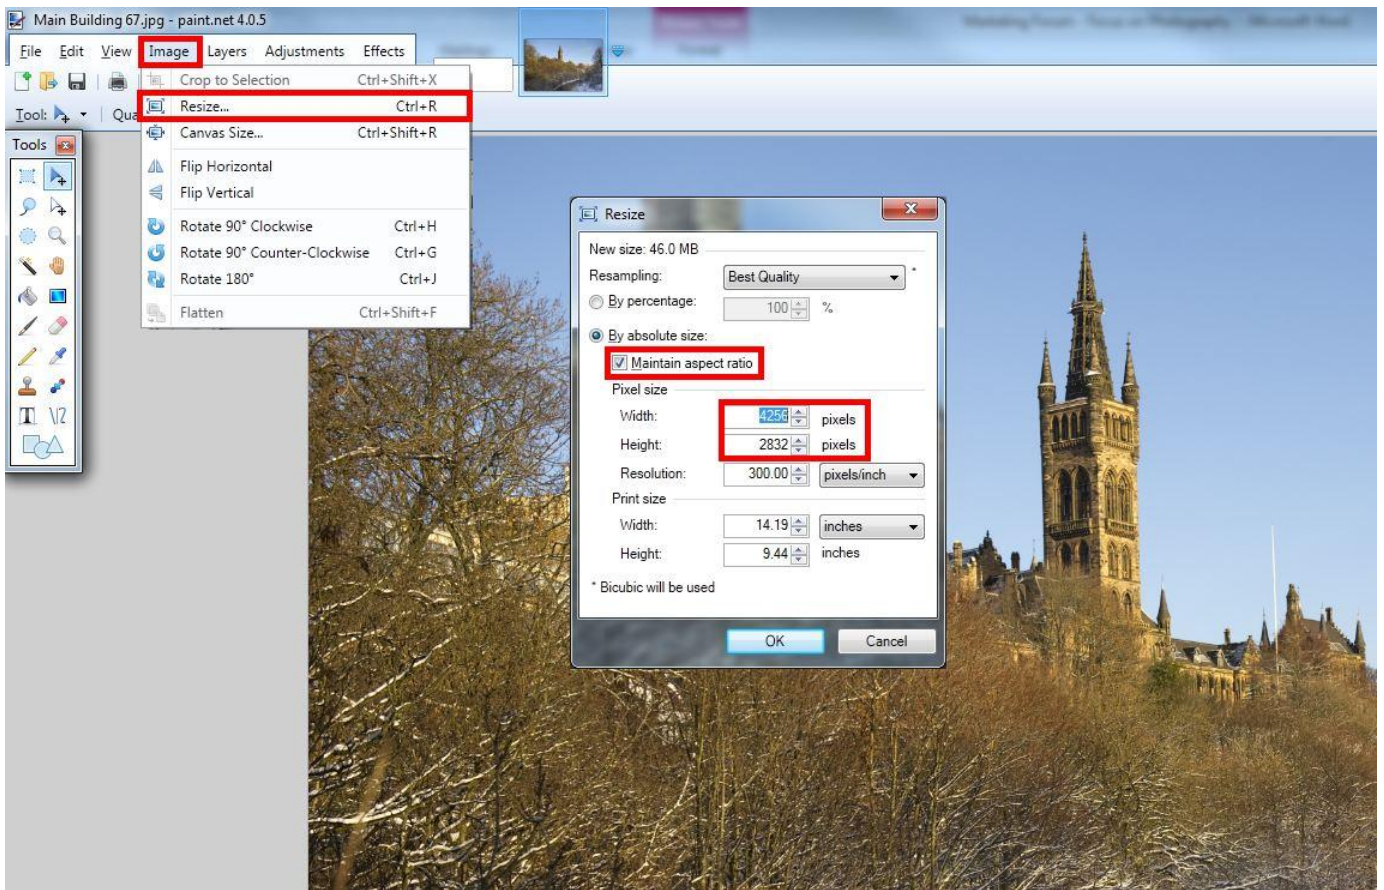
Main Building 67.jpg - paint.net 4.0.5

File Edit View Image Layers Adjustments Effects

Tool: Qua

Tools

Crop to Selection Ctrl+Shift+X
Resize... Ctrl+R
Canvas Size... Ctrl+Shift+R
Flip Horizontal
Flip Vertical
Rotate 90° Clockwise Ctrl+H
Rotate 90° Counter-Clockwise Ctrl+G
Rotate 180° Ctrl+J
Flatten Ctrl+Shift+F

Resize

New size: 46.0 MB

Resampling: Best Quality *

By percentage: 100 %

By absolute size:

Maintain aspect ratio

Pixel size

Width: 4256 pixels

Height: 2832 pixels

Resolution: 300.00 pixels/inch

Print size

Width: 14.19 inches

Height: 9.44 inches

* Bicubic will be used

OK Cancel